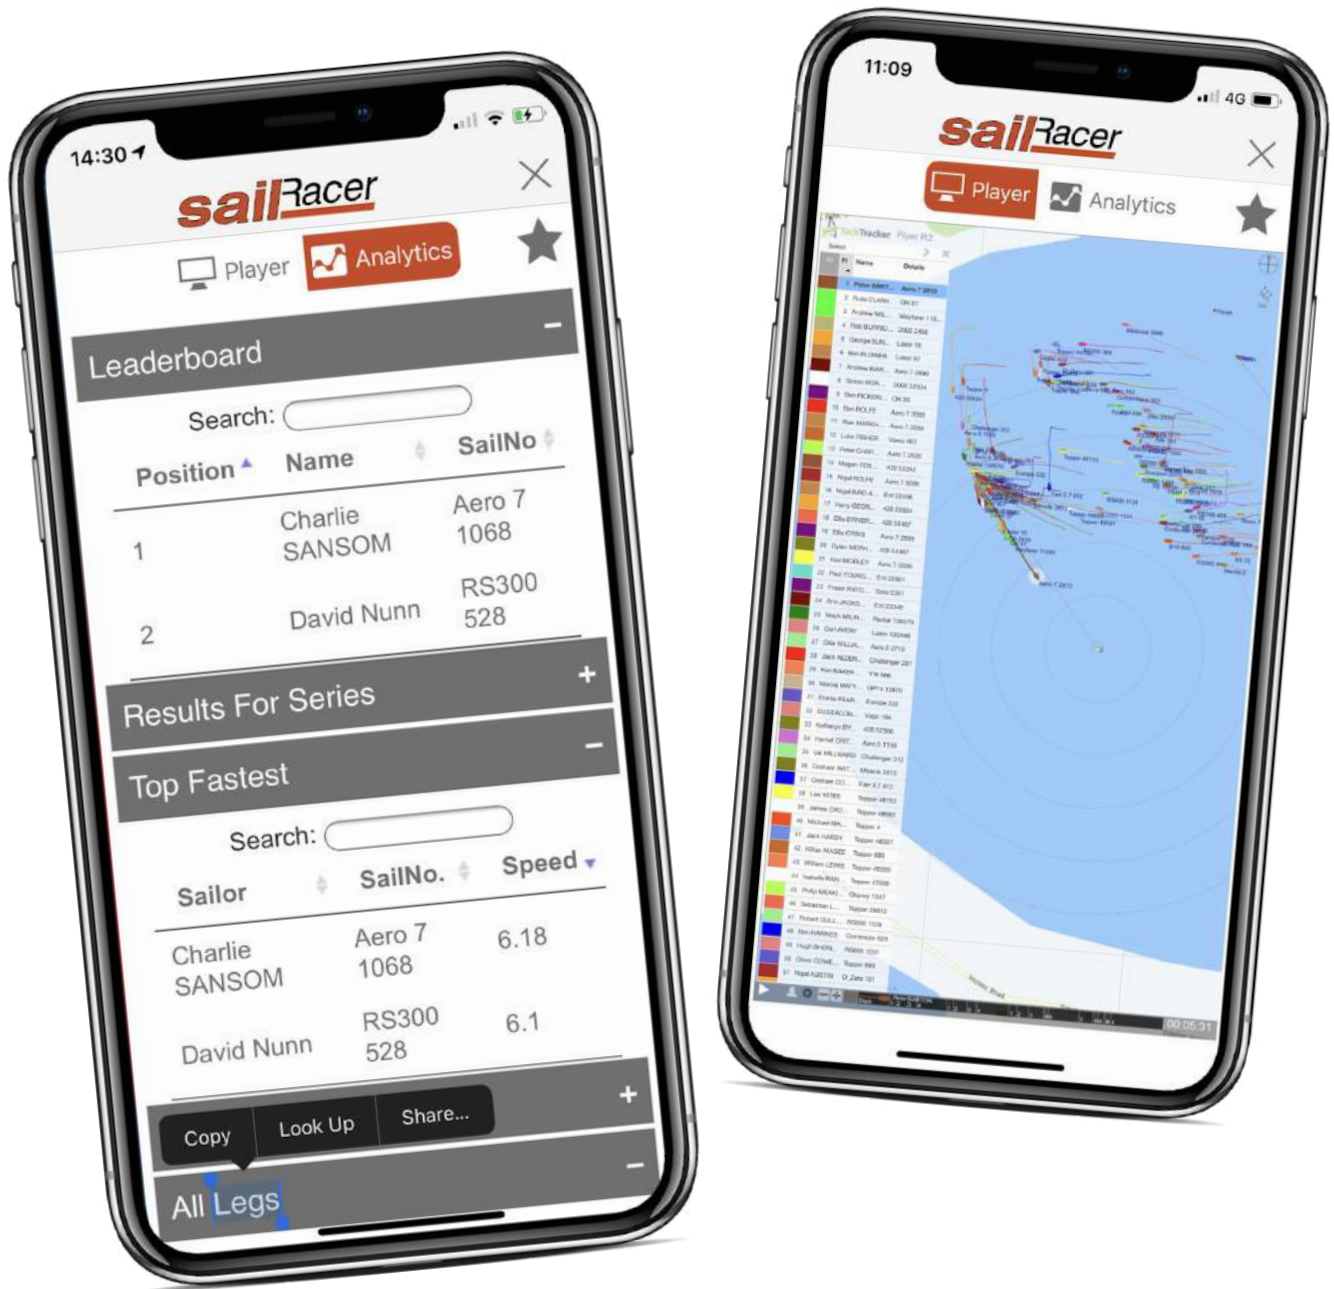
14:30

sailRacer

Player Analytics

Leaderboard −

Search:

| Position | Name | SailNo |
|---|---|---|
| 1 | Charlie SANSOM | Aero 7 1068 |
| 2 | David Nunn | RS300 528 |

Results For Series +

Top Fastest −

Search:

| Sailor | SailNo. | Speed |
|---|---|---|
| Charlie SANSOM | Aero 7 1068 | 6.18 |
| David Nunn | RS300 528 | 6.1 |

+

Copy Look Up Share...

−

All Legs

11:09 4G

sailRacer

Player Analytics

TackTracker Player R2

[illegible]

00:05:31